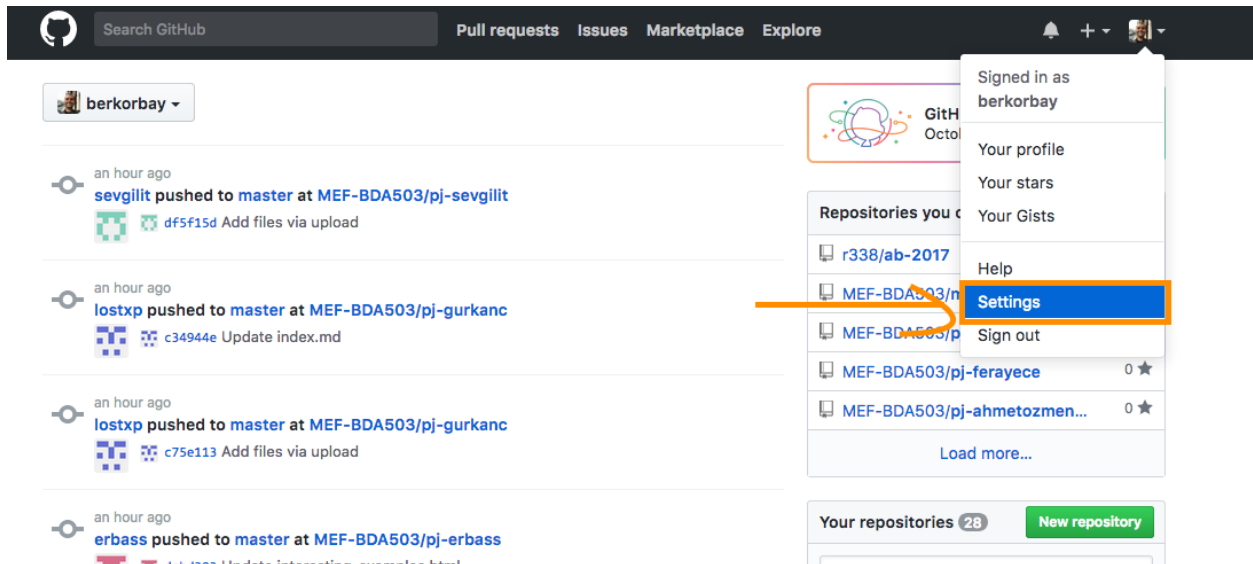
Search GitHub Pull requests Issues Marketplace Explore

berkorbay

an hour ago
sevgilit pushed to master at MEF-BDA503/pj-sevgilit
df5f15d Add files via upload

an hour ago
lostxp pushed to master at MEF-BDA503/pj-gurkanc
c34944e Update index.md

an hour ago
lostxp pushed to master at MEF-BDA503/pj-gurkanc
c75e113 Add files via upload

an hour ago
erbass pushed to master at MEF-BDA503/pj-erbass
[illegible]

GitH
Octol

Repositories you c
r338/ab-2017
MEF-BDA503/m
MEF-BDA503/p
MEF-BDA503/pj-ferayece 0
MEF-BDA503/pj-ahmetozmen... 0
Load more...

Your repositories 28 New repository

Signed in as
berkorbay
Your profile
Your stars
Your Gists
Help
Settings
Sign out